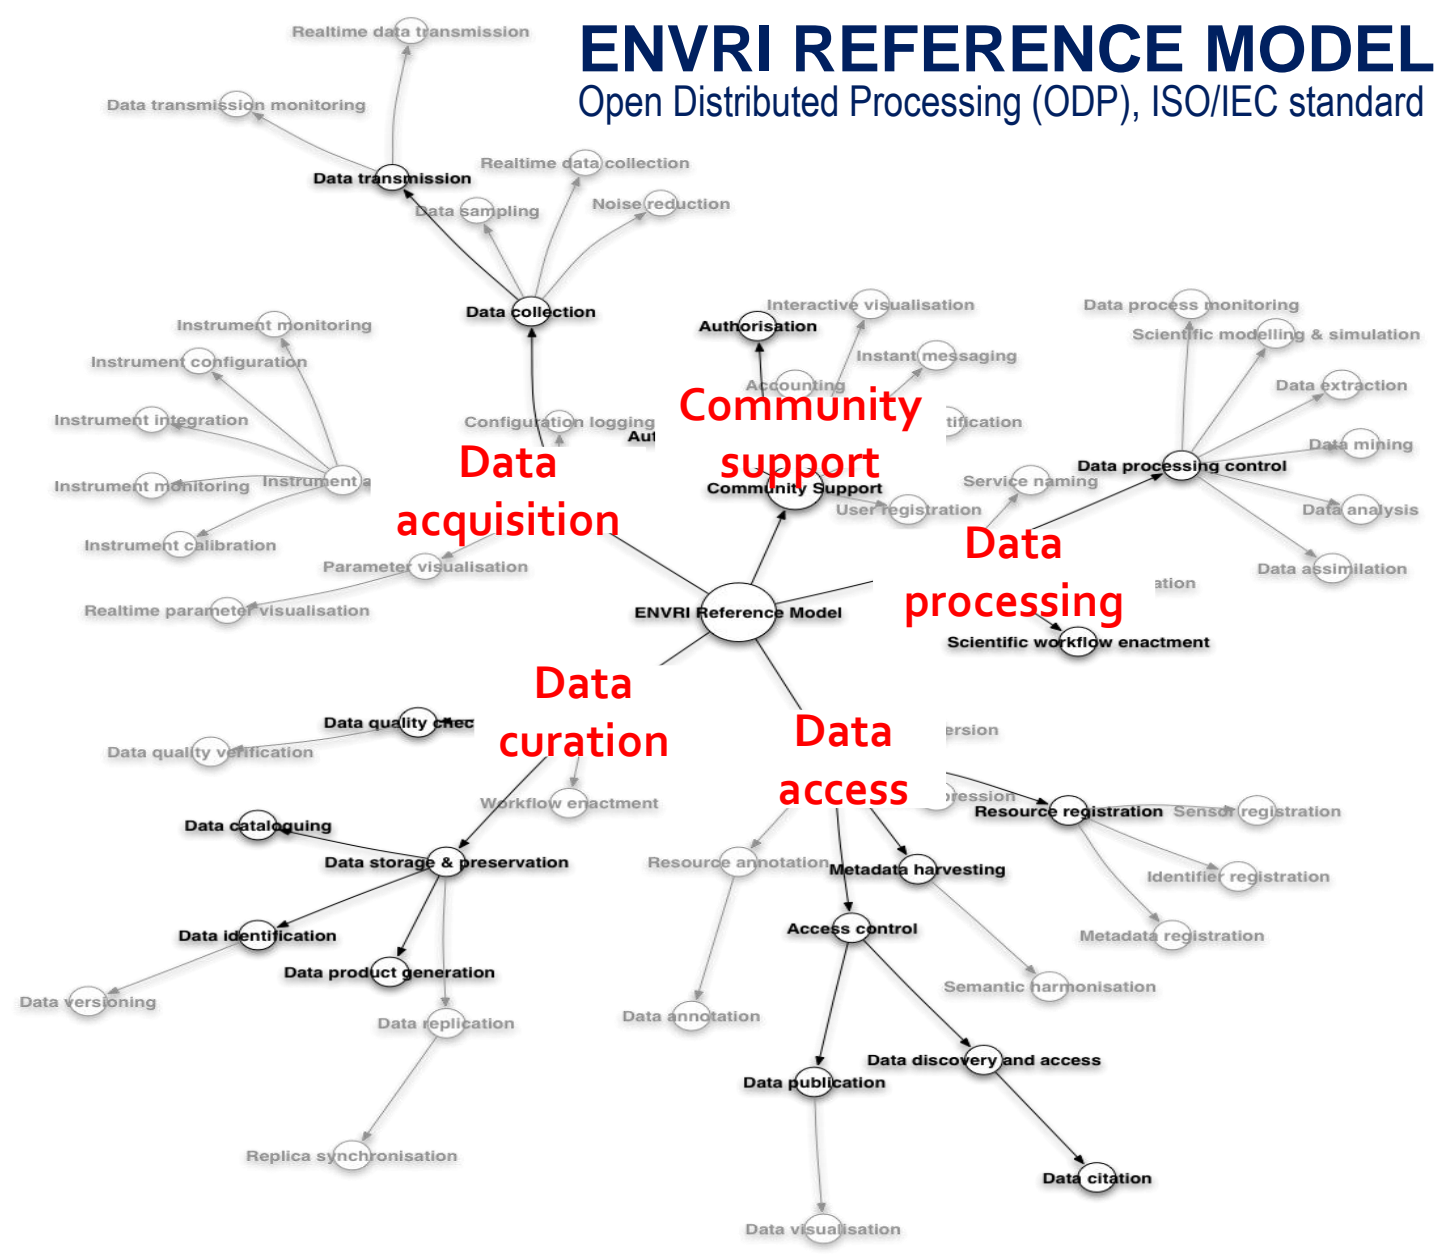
ENVRI REFERENCE MODEL
Open Distributed Processing (ODP), ISO/IEC standard

Realtime data transmission
Data transmission monitoring
Data transmission
Realtime data collection
Data sampling
Noise reduction
Data collection
Instrument monitoring
Instrument configuration
Instrument integration
Instrument monitoring
Instrument a
Instrument calibration
Configuration logging
Aut
Parameter visualisation
Realtime parameter visualisation
Data acquisition

Interactive visualisation
Authorisation
Instant messaging
Accounting
Community support
tification
Community Support
Service naming
User registration

Data process monitoring
Scientific modelling & simulation
Data extraction
Data mining
Data processing control
Data analysis
Data assimilation
Data processing
ation
Scientific workflow enactment

ENVRI Reference Model

Data quality chec
Data quality verification
Data curation
Workflow enactment
Data cataloguing
Data storage & preservation
Data identification
Data product generation
Data versioning
Data replication
Replica synchronisation

Data access
ersion
ression
Resource registration
Sensor registration
Resource annotation
Metadata harvesting
Identifier registration
Access control
Metadata registration
Semantic harmonisation
Data annotation
Data discovery and access
Data publication
Data citation
Data visualisation